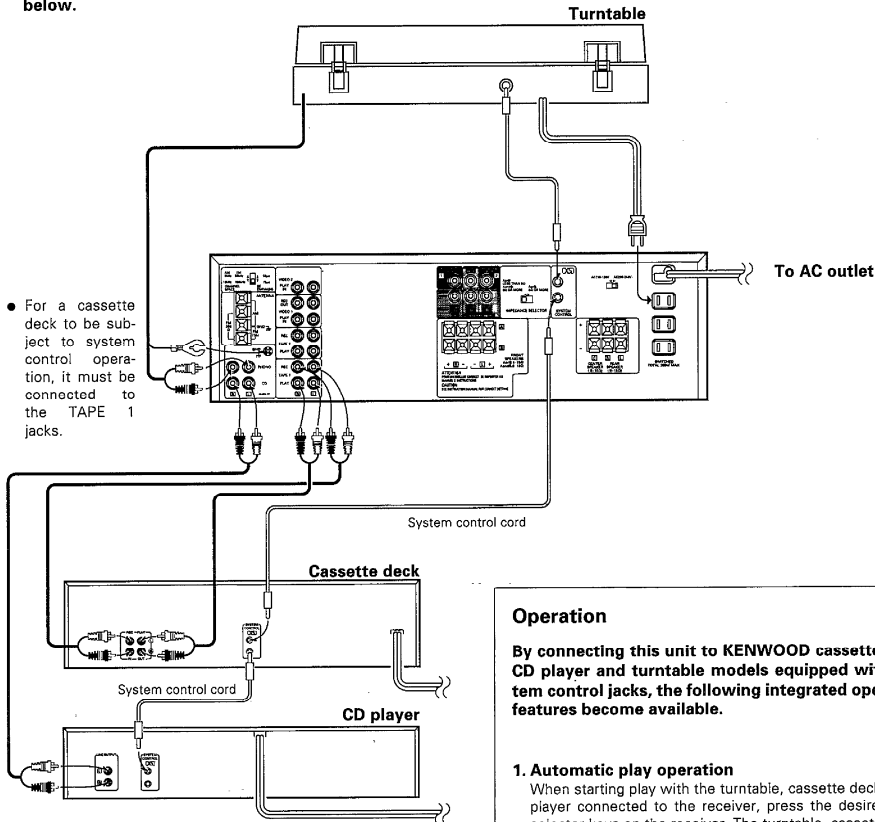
below.

Turntable

To AC outlet

• For a cassette deck to be subject to system control operation, it must be connected to the TAPE 1 jacks.

System control cord

Cassette deck

System control cord

CD player

Operation

By connecting this unit to KENWOOD cassette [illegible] CD player and turntable models equipped wi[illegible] tem control jacks, the following integrated ope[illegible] features become available.

1. Automatic play operation
When starting play with the turntable, cassette deck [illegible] player connected to the receiver, press the desire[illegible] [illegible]